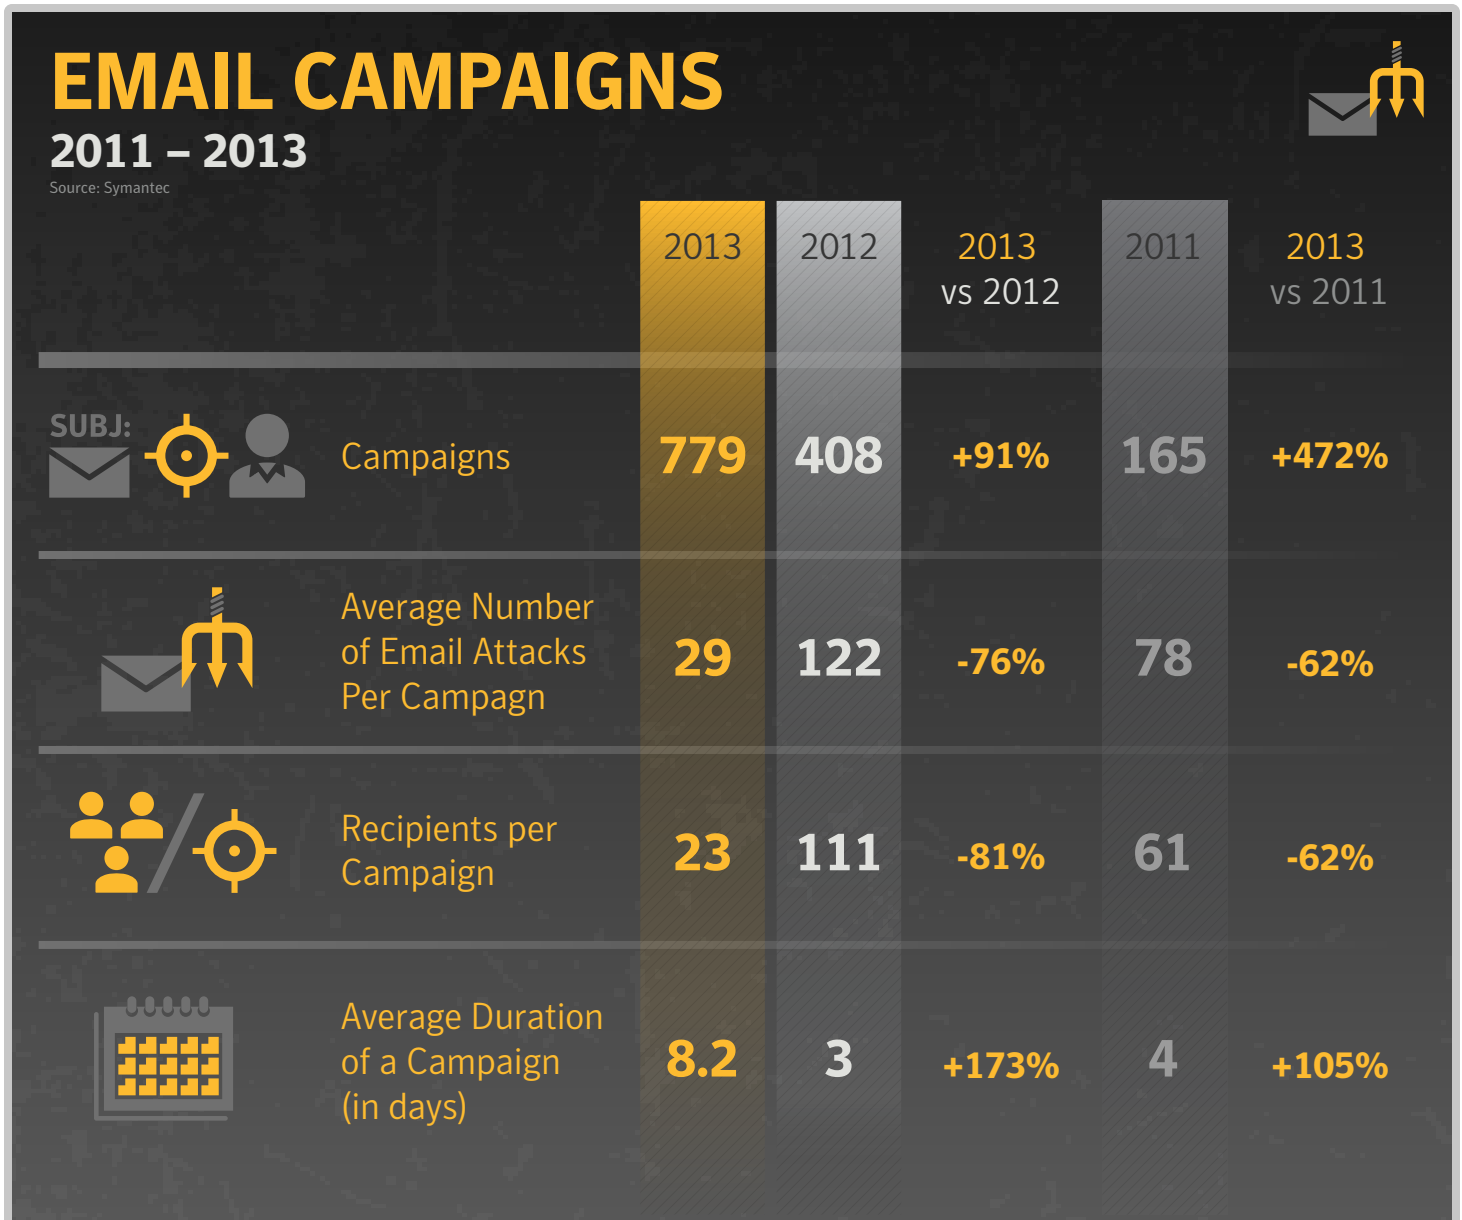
EMAIL CAMPAIGNS
2011 – 2013
Source: Symantec

| | 2013 | 2012 | 2013 vs 2012 | 2011 | 2013 vs 2011 |
|---|---|---|---|---|---|
| SUBJ: Campaigns | 779 | 408 | +91% | 165 | +472% |
| Average Number of Email Attacks Per Campagn | 29 | 122 | -76% | 78 | -62% |
| Recipients per Campaign | 23 | 111 | -81% | 61 | -62% |
| Average Duration of a Campaign (in days) | 8.2 | 3 | +173% | 4 | +105% |